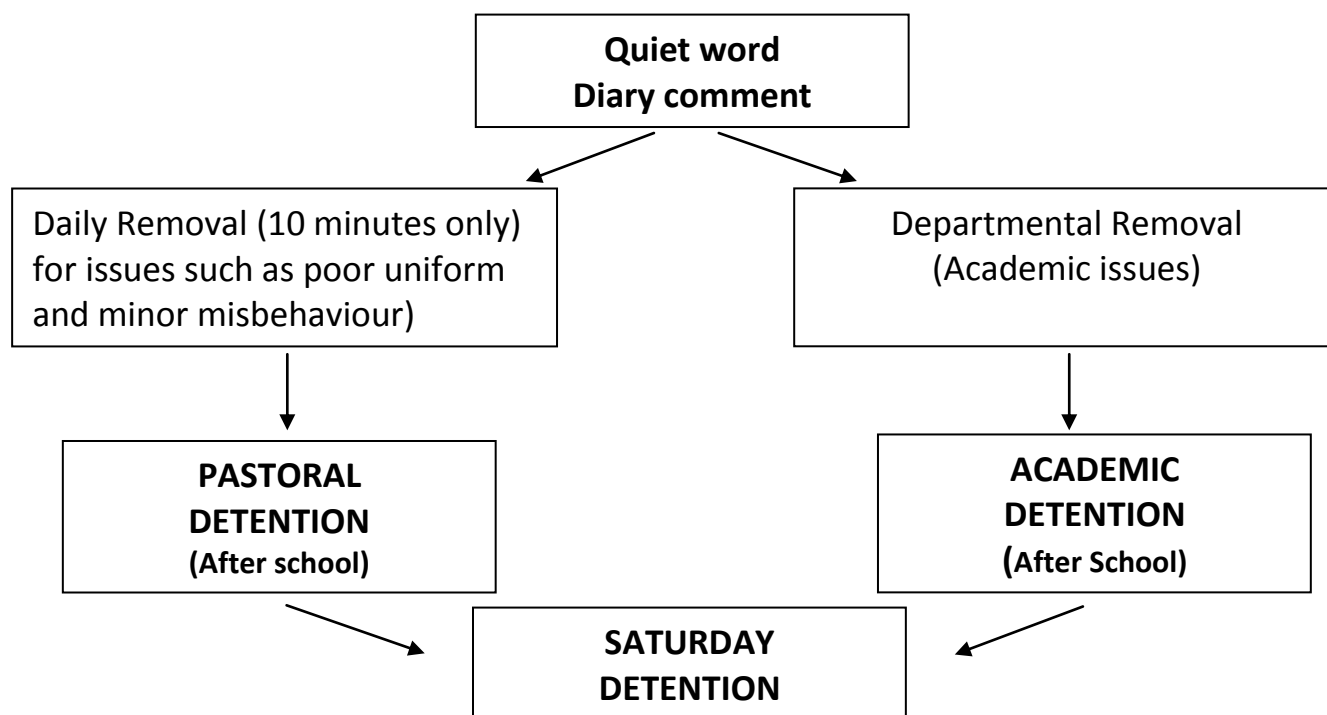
Quiet word
Diary comment

Daily Removal (10 minutes only) for issues such as poor uniform and minor misbehaviour)

Departmental Removal
(Academic issues)

PASTORAL DETENTION
(After school)

ACADEMIC DETENTION
(After School)

SATURDAY DETENTION